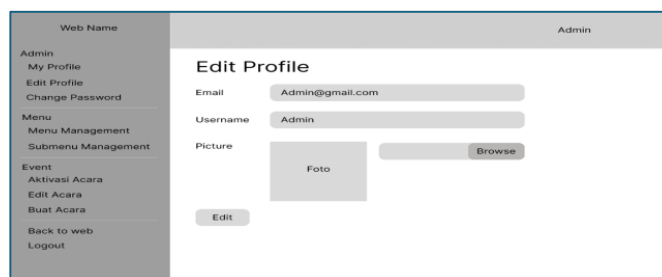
Web Name

Admin
My Profile
Edit Profile
Change Password

Menu
Menu Management
Submenu Management

Event
Aktivasi Acara
Edit Acara
Buat Acara

Back to web
Logout

Admin

Edit Profile

Email
Admin@gmail.com

Username
Admin

Picture
Foto
Browse

Edit